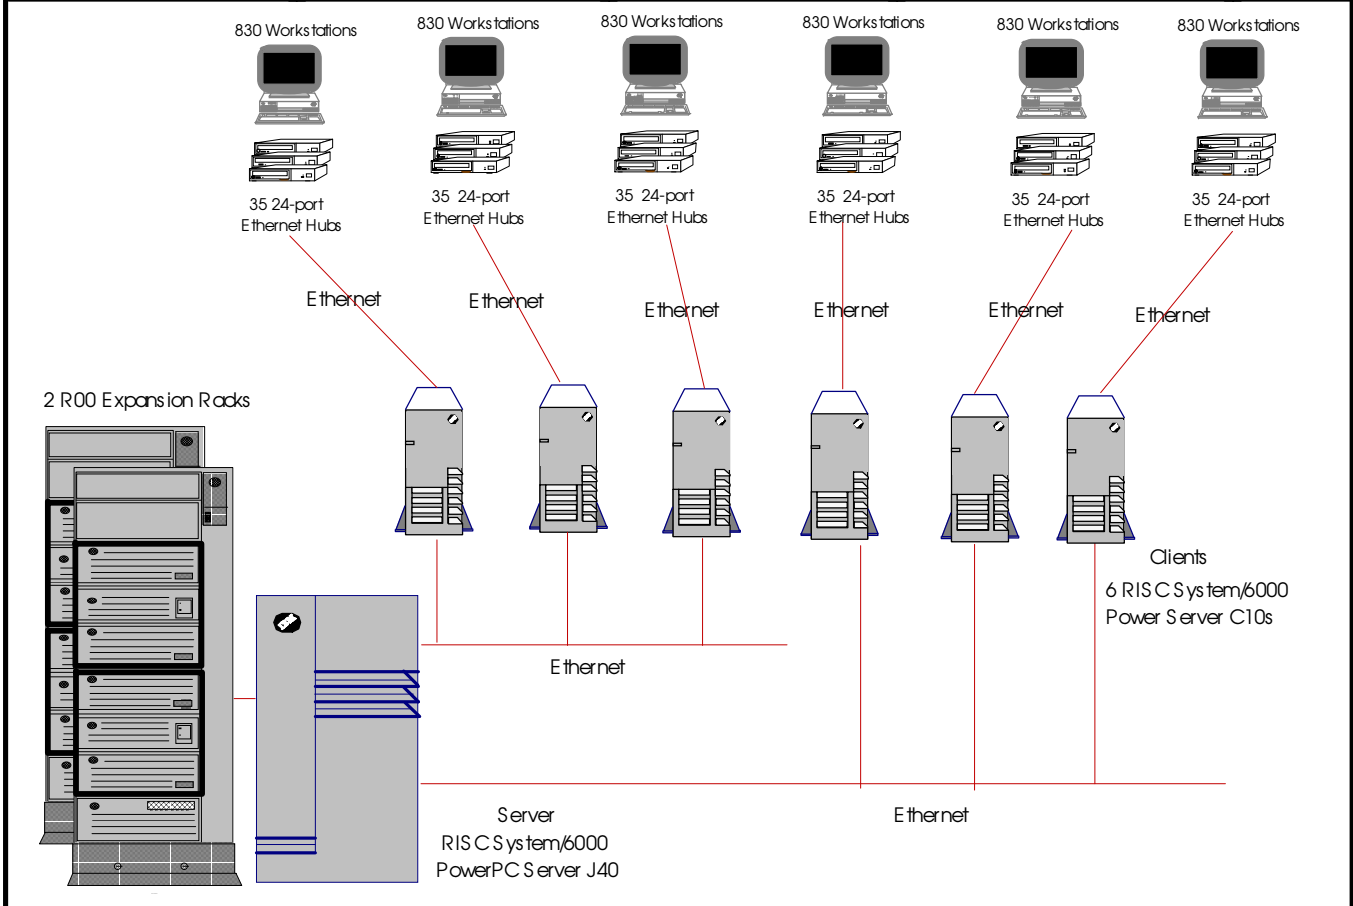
830 Workstations

35 24-port Ethernet Hubs

830 Workstations

35 24-port Ethernet Hubs

830 Workstations

35 24-port Ethernet Hubs

830 Workstations

35 24-port Ethernet Hubs

830 Workstations

35 24-port Ethernet Hubs

830 Workstations

35 24-port Ethernet Hubs

Ethernet

Ethernet

Ethernet

Ethernet

Ethernet

Ethernet

2 R00 Expansion Racks

Clients
6 RISC System/6000
Power Server C10s

Ethernet

Server
RISC System/6000
PowerPC Server J40

Ethernet